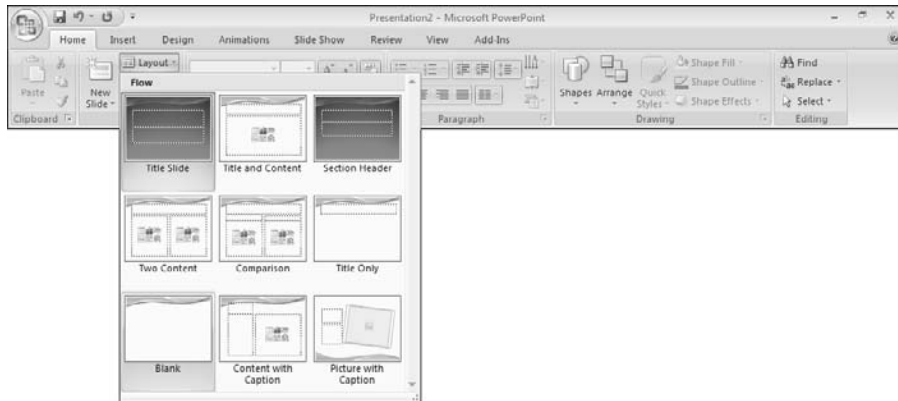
Presentation2 - Microsoft PowerPoint

Home Insert Design Animations Slide Show Review View Add-Ins

Paste New Slide Layout Clipboard

Flow

Title Slide Title and Content Section Header

Two Content Comparison Title Only

Blank Content with Caption Picture with Caption

Paragraph

Shapes Arrange Quick Styles Shape Fill Shape Outline Shape Effects Drawing

Find Replace Select Editing